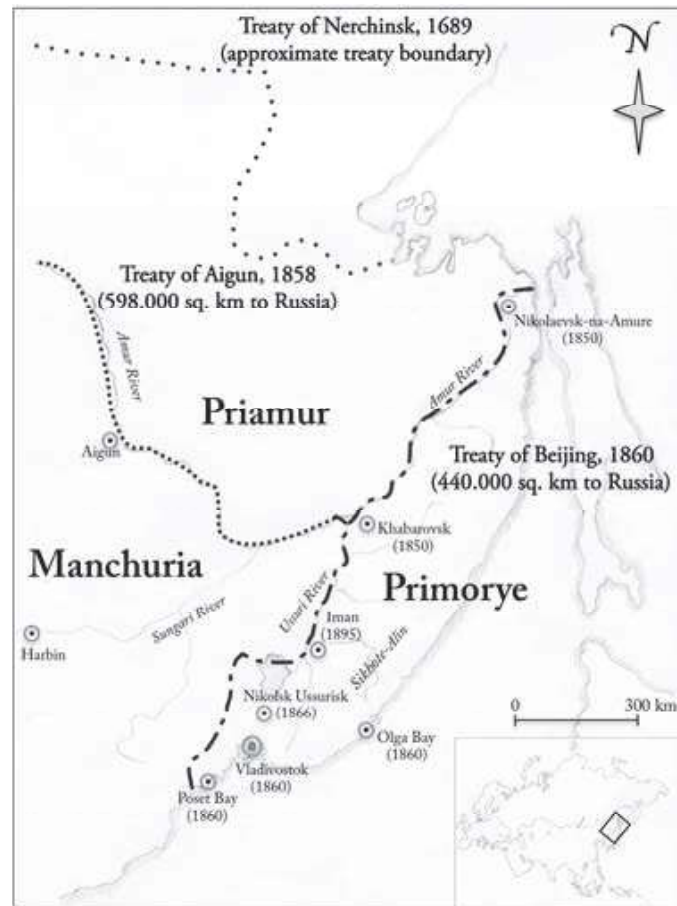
Treaty of Nerchinsk, 1689
(approximate treaty boundary)

N

Treaty of Aigun, 1858
(598.000 sq. km to Russia)

Nikolaevsk-na-Amure
(1850)

Amur River

Amur River

Priamur

Aigun

Treaty of Beijing, 1860
(440.000 sq. km to Russia)

Khabarovsk
(1850)

Manchuria

Primorye

Sungari River

Ussuri River

Iman
(1895)

Harbin

Sikhote-Alin

Nikolsk Ussurisk
(1866)

0

300 km

Olga Bay
(1860)

Vladivostok
(1860)

Poset Bay
(1860)